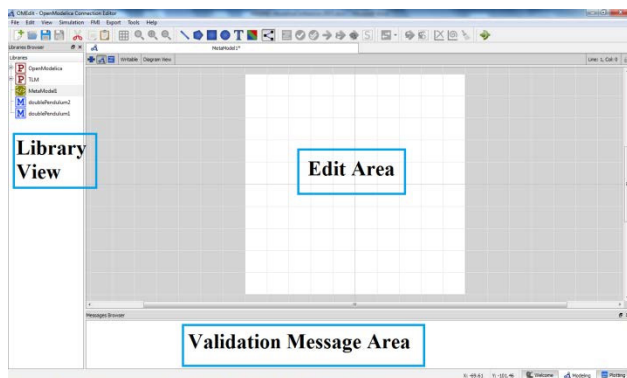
OMEdit - OpenModelica Connection Editor

File Edit View Simulation FMI Export Tools Help

Libraries Browser

Libraries

OpenModelica

TLM

MetaModel1

doublePendulum2

doublePendulum1

MetaModel1*

Writable Diagram View

Line: 1, Col: 0

Library View

Edit Area

Messages Browser

Validation Message Area

X: -69.61 Y: -101.46 Welcome Modeling Plotting